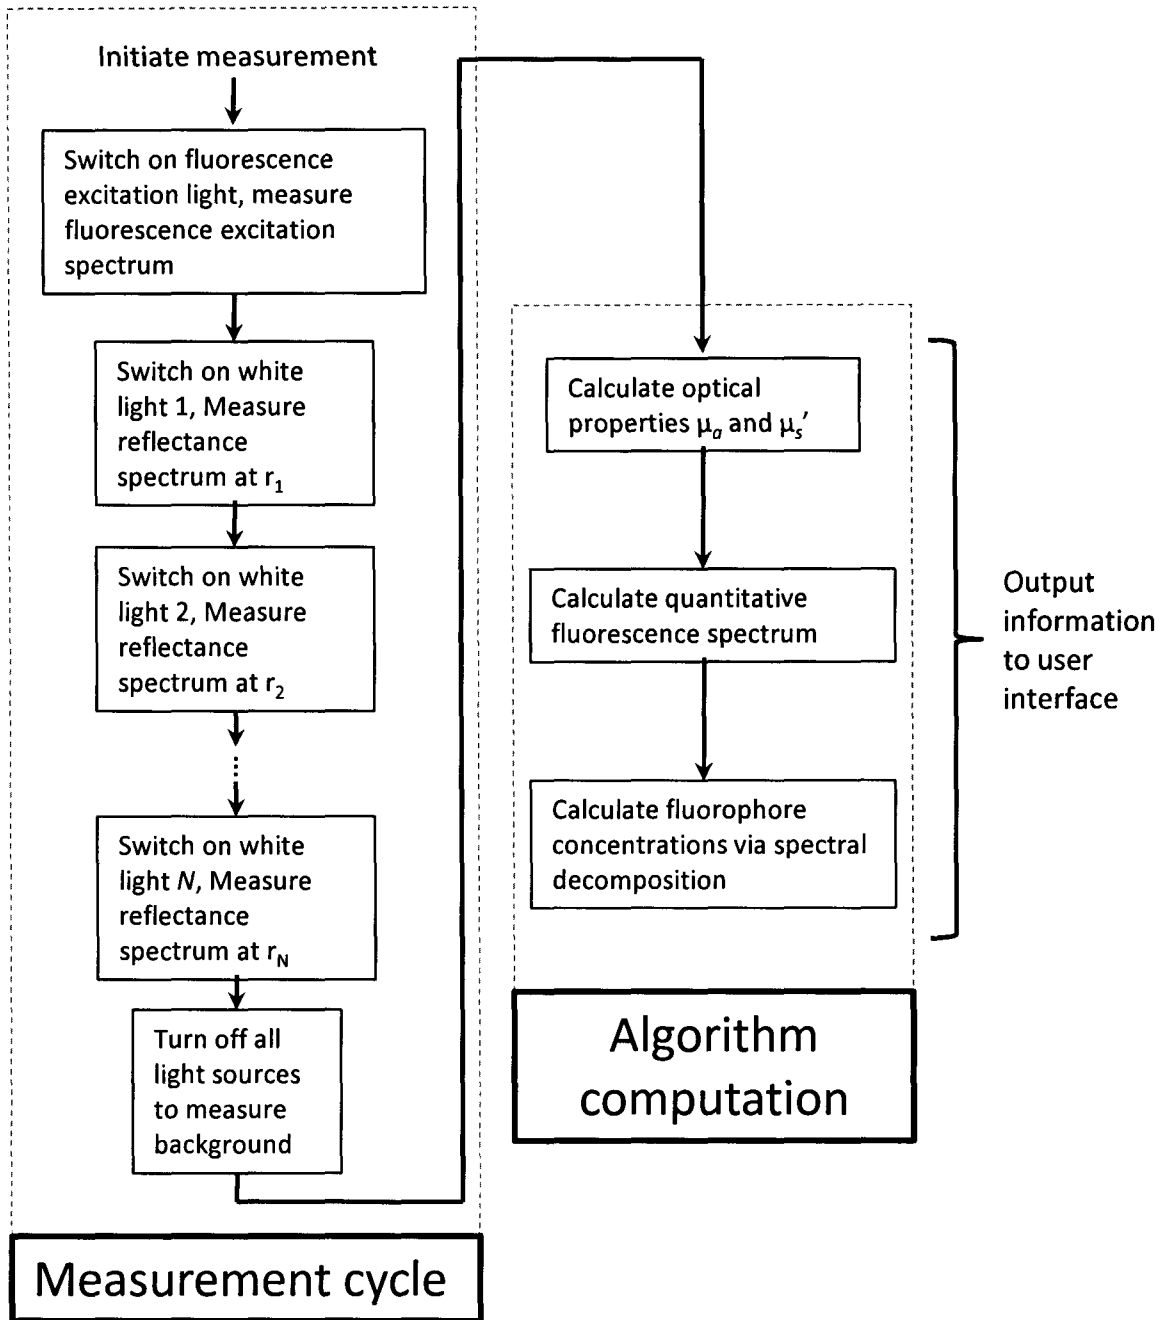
Initiate measurement

Switch on fluorescence excitation light, measure fluorescence excitation spectrum

Switch on white light 1, Measure reflectance spectrum at $r_1$

Switch on white light 2, Measure reflectance spectrum at $r_2$

Switch on white light $N$, Measure reflectance spectrum at $r_N$

Turn off all light sources to measure background

Measurement cycle

Calculate optical properties $\mu_a$ and $\mu_s'$

Calculate quantitative fluorescence spectrum

Calculate fluorophore concentrations via spectral decomposition

Output information to user interface

Algorithm computation